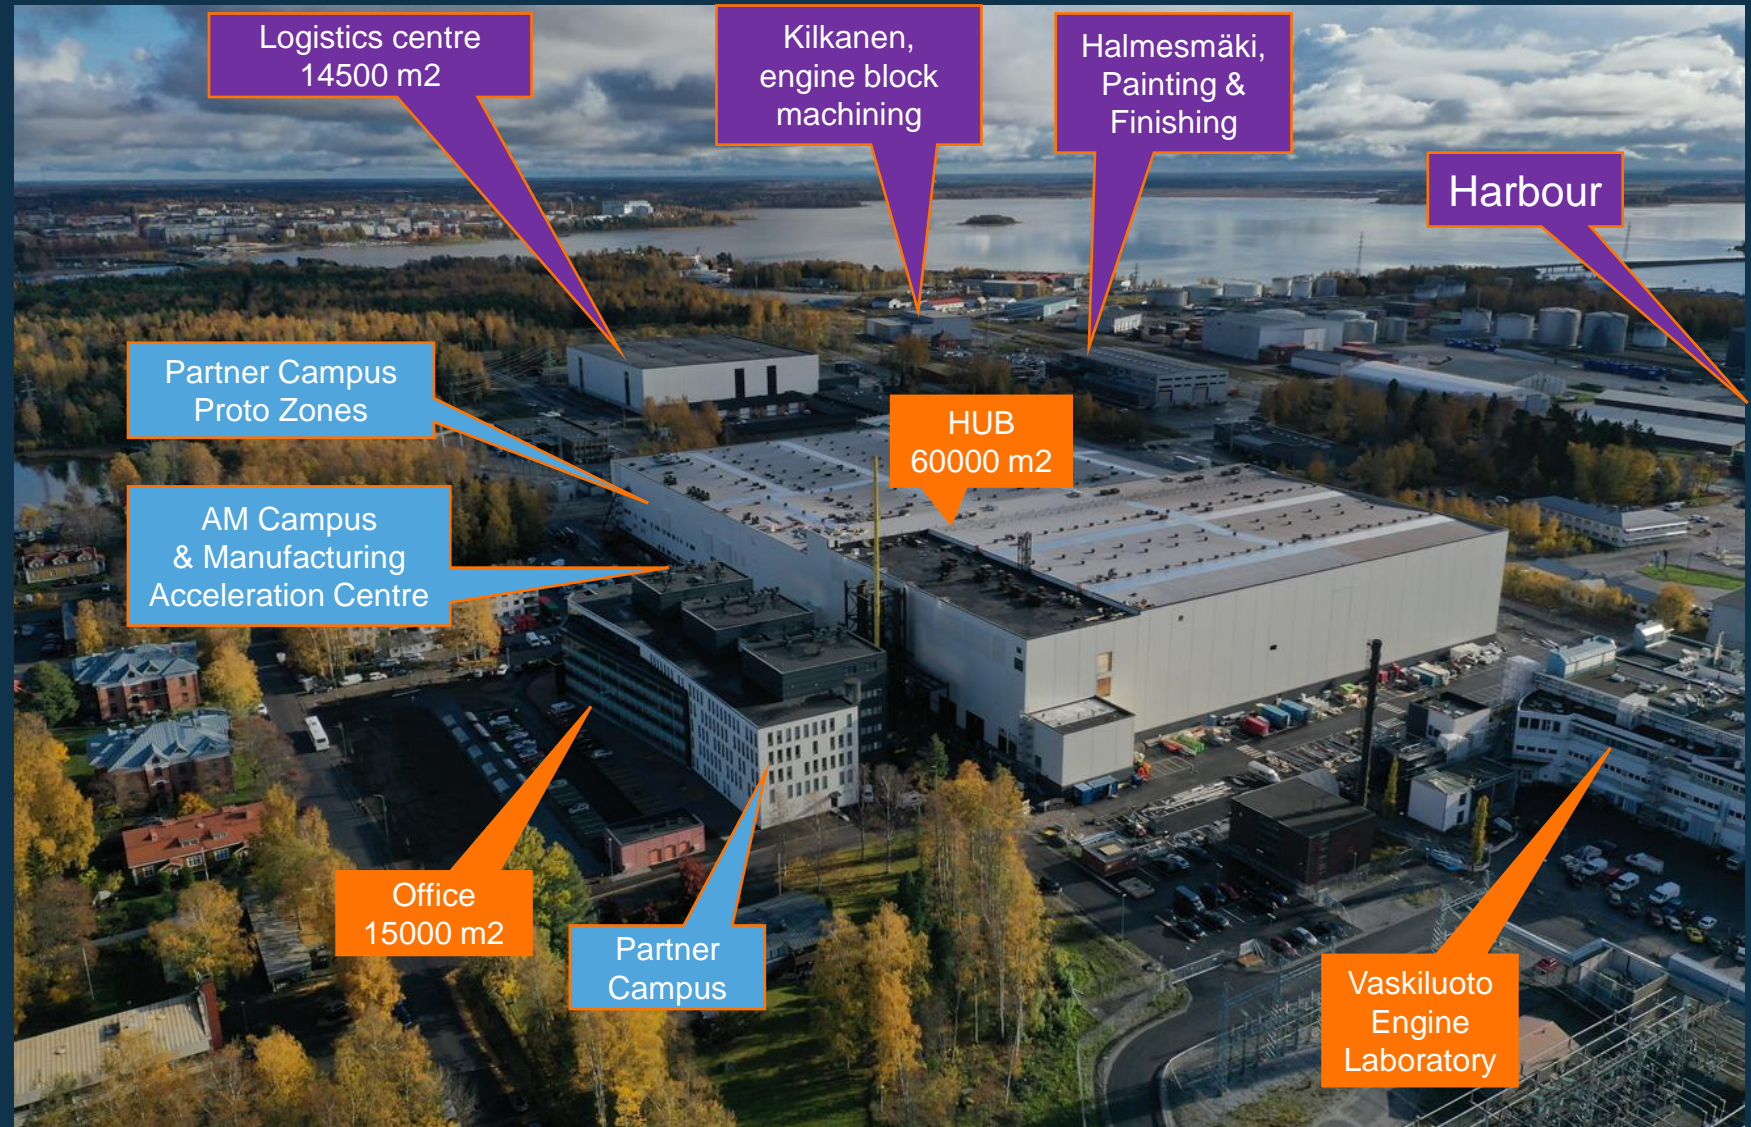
Logistics centre 14500 m2

Kilkanen, engine block machining

Halmesmäki, Painting & Finishing

Harbour

Partner Campus Proto Zones

HUB 60000 m2

AM Campus & Manufacturing Acceleration Centre

Office 15000 m2

Partner Campus

Vaskiluoto Engine Laboratory